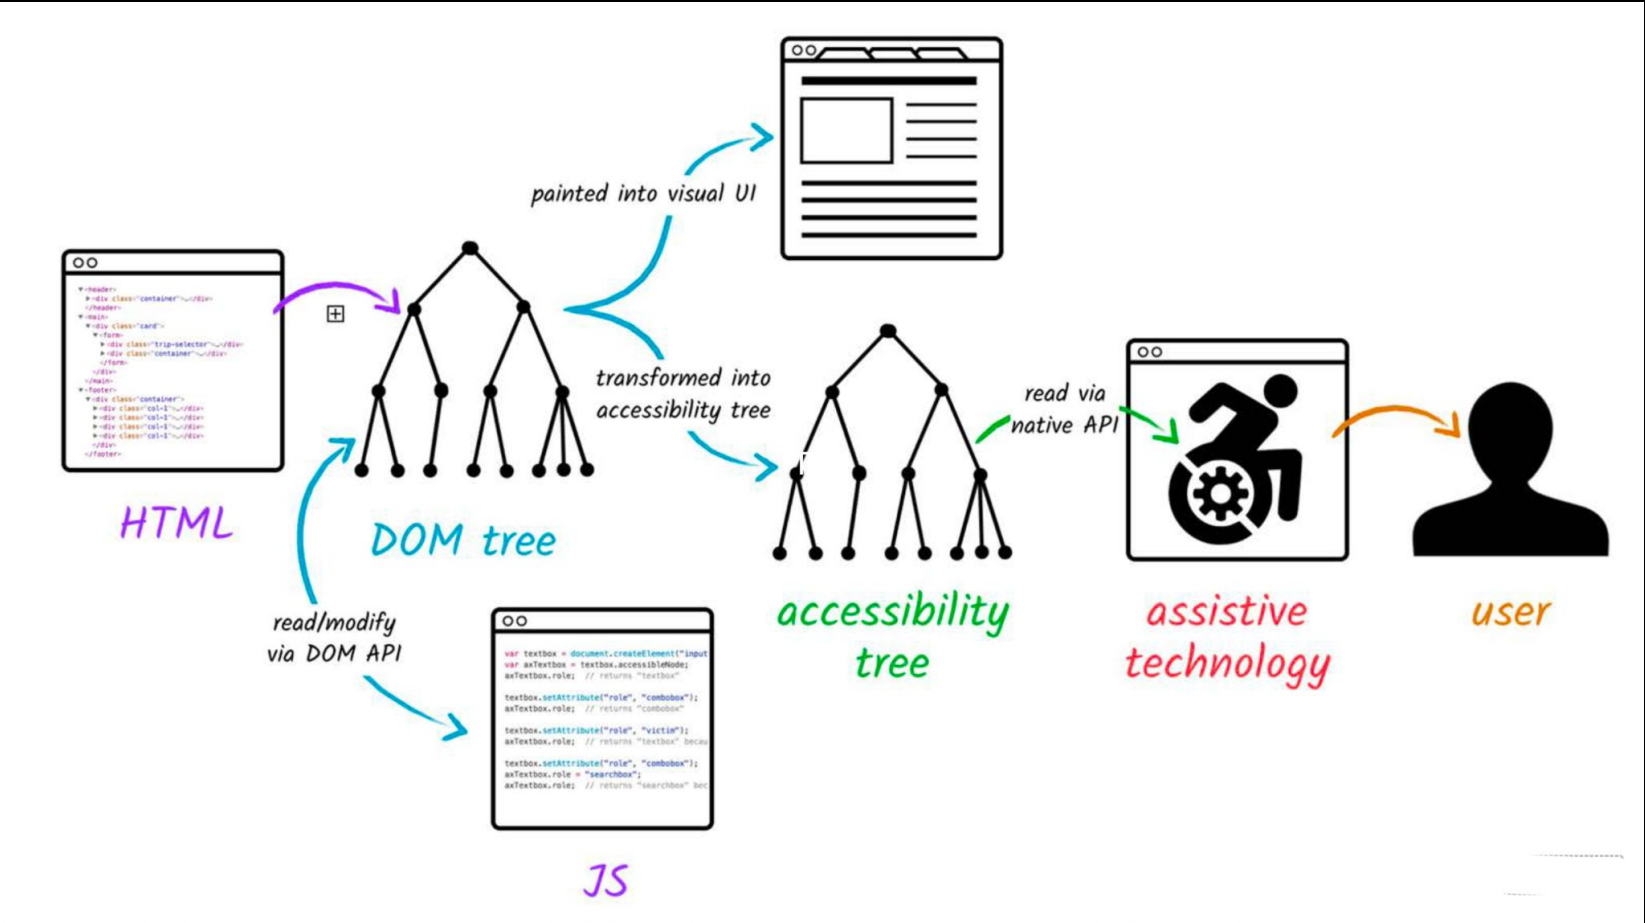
painted into visual UI

▼<header>
▶<div class="container">…</div>
</header>
▼<main>
▼<div class="card">
▼<form>
▶<div class="trip-selector">…</div>
▶<div class="container">…</div>
</form>
</div>
</main>
▼<footer>
▼<div class="container">
▶<div class="col-1">…</div>
▶<div class="col-1">…</div>
▶<div class="col-1">…</div>
▶<div class="col-1">…</div>
</div>
</footer>

HTML

DOM tree

transformed into accessibility tree

read via native API

accessibility tree

assistive technology

user

read/modify via DOM API

var textbox = document.createElement("input
var axTextbox = textbox.accessibleNode;
axTextbox.role; // returns "textbox"

textbox.setAttribute("role", "combobox");
axTextbox.role; // returns "combobox"

textbox.setAttribute("role", "victim");
axTextbox.role; // returns "textbox" becau

textbox.setAttribute("role", "combobox");
axTextbox.role = "searchbox";
axTextbox.role; // returns "searchbox" bec

JS